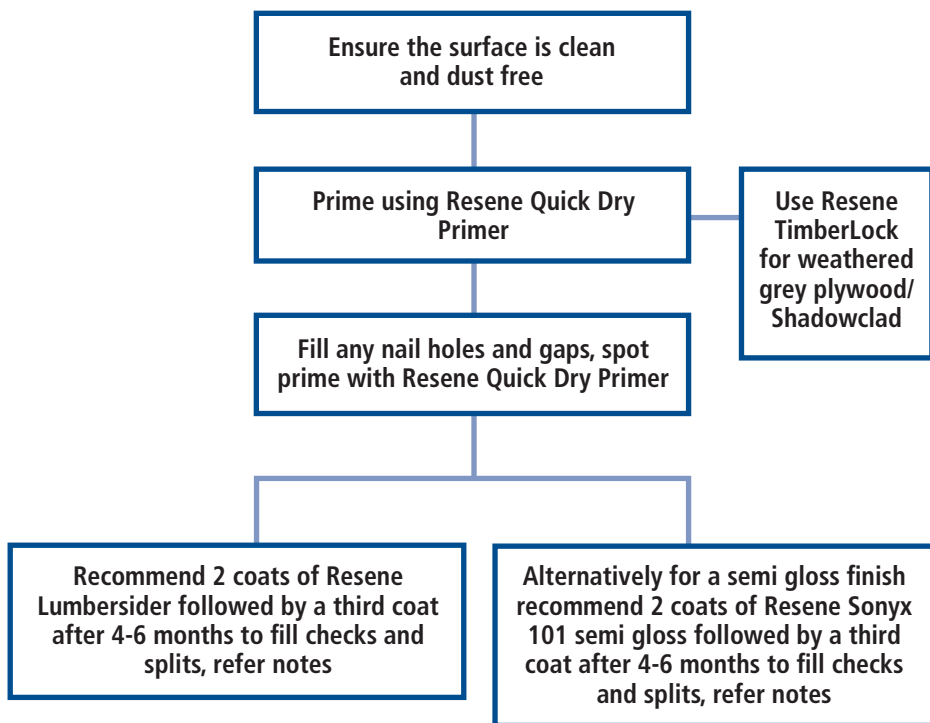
Ensure the surface is clean and dust free

Prime using Resene Quick Dry Primer

Use Resene TimberLock for weathered grey plywood/ Shadowclad

Fill any nail holes and gaps, spot prime with Resene Quick Dry Primer

Recommend 2 coats of Resene Lumbersider followed by a third coat after 4-6 months to fill checks and splits, refer notes

Alternatively for a semi gloss finish recommend 2 coats of Resene Sonyx 101 semi gloss followed by a third coat after 4-6 months to fill checks and splits, refer notes